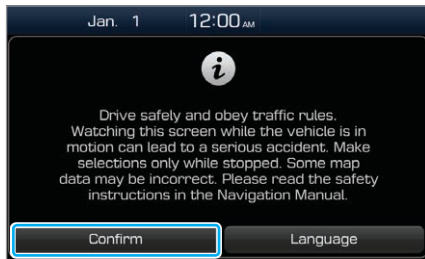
Jan. 1 12:00 AM

i

Drive safely and obey traffic rules. Watching this screen while the vehicle is in motion can lead to a serious accident. Make selections only while stopped. Some map data may be incorrect. Please read the safety instructions in the Navigation Manual.

Confirm

Language